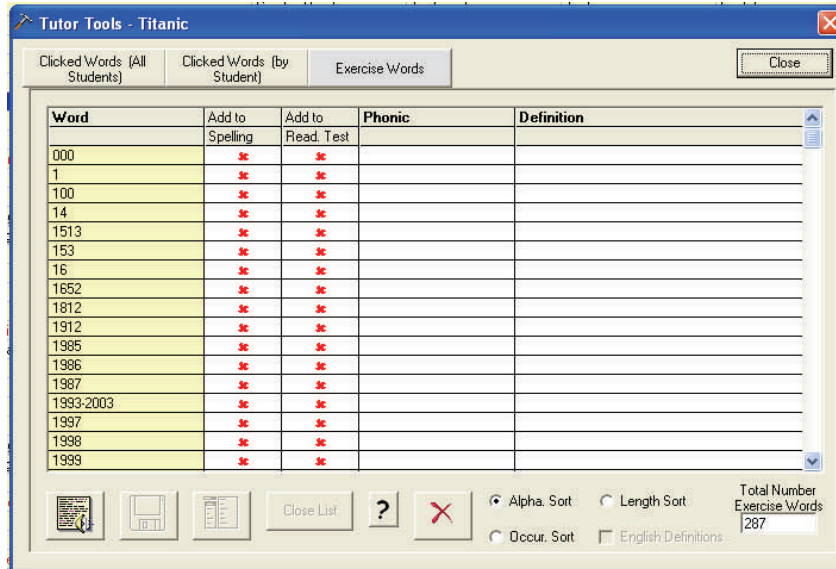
Tutor Tools - Titanic

Clicked Words (All Students)
Clicked Words (by Student)
Exercise Words
Close

| Word | Add to Spelling | Add to Read. Test | Phonic | Definition |
|---|---|---|---|---|
| 000 | ✗ | ✗ | | |
| 1 | ✗ | ✗ | | |
| 100 | ✗ | ✗ | | |
| 14 | ✗ | ✗ | | |
| 1513 | ✗ | ✗ | | |
| 153 | ✗ | ✗ | | |
| 16 | ✗ | ✗ | | |
| 1652 | ✗ | ✗ | | |
| 1812 | ✗ | ✗ | | |
| 1912 | ✗ | ✗ | | |
| 1985 | ✗ | ✗ | | |
| 1986 | ✗ | ✗ | | |
| 1987 | ✗ | ✗ | | |
| 1993-2003 | ✗ | ✗ | | |
| 1997 | ✗ | ✗ | | |
| 1998 | ✗ | ✗ | | |
| 1999 | ✗ | ✗ | | |

Close List
?
Alpha. Sort
Length Sort
Occur. Sort
English Definitions
Total Number Exercise Words
287